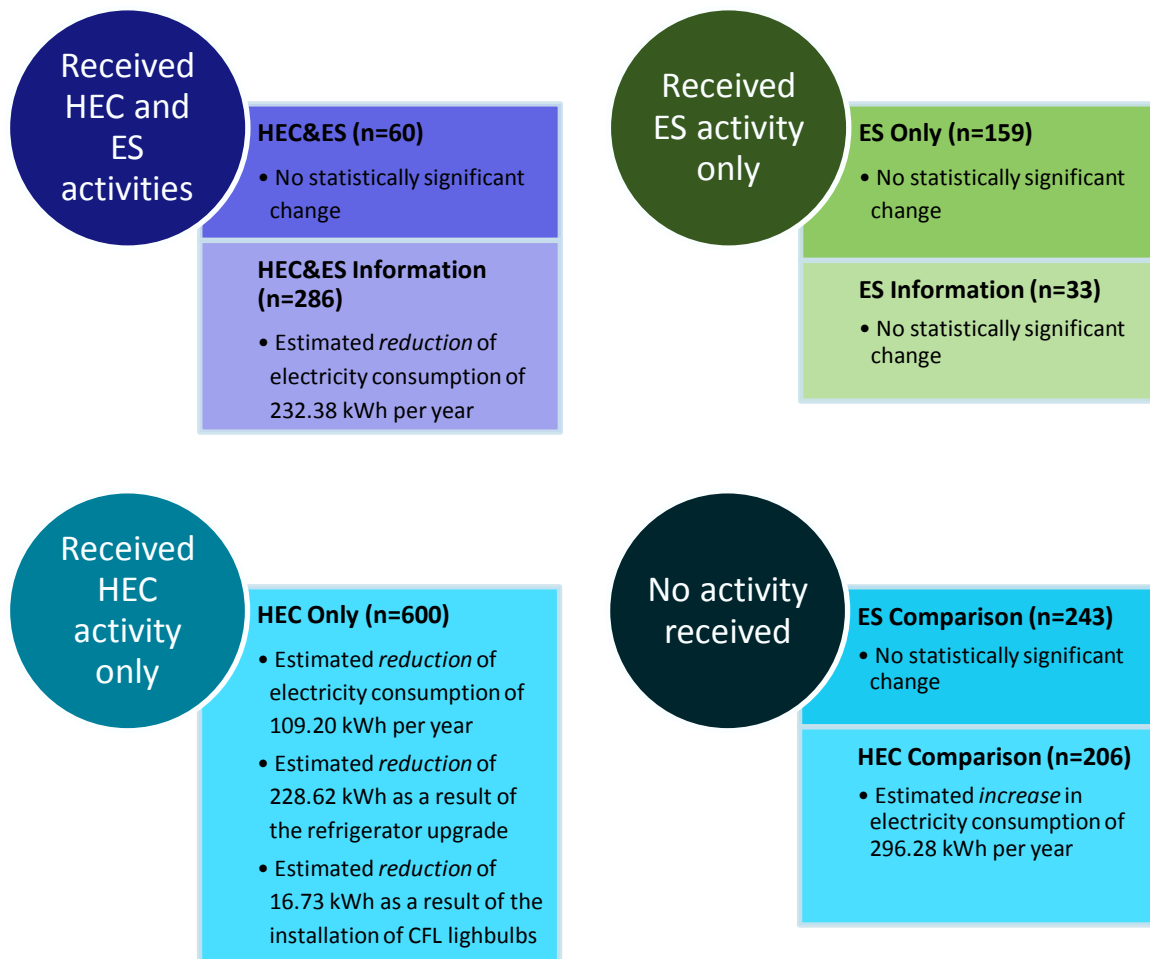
Received HEC and ES activities

HEC&ES (n=60)

• No statistically significant change

HEC&ES Information (n=286)

• Estimated reduction of electricity consumption of 232.38 kWh per year

Received ES activity only

ES Only (n=159)

• No statistically significant change

ES Information (n=33)

• No statistically significant change

Received HEC activity only

HEC Only (n=600)

• Estimated reduction of electricity consumption of 109.20 kWh per year

• Estimated reduction of 228.62 kWh as a result of the refrigerator upgrade

• Estimated reduction of 16.73 kWh as a result of the installation of CFL lighbulbs

No activity received

ES Comparison (n=243)

• No statistically significant change

HEC Comparison (n=206)

• Estimated increase in electricity consumption of 296.28 kWh per year